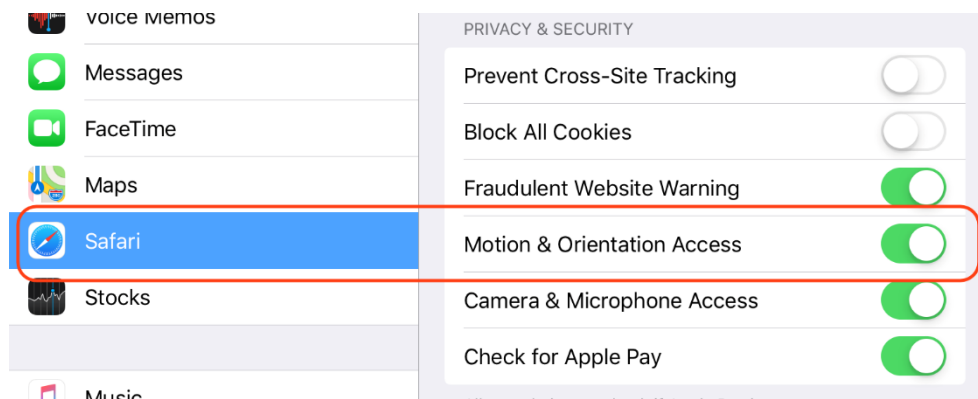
Voice Memos
Messages
FaceTime
Maps
Safari
Stocks
Music

PRIVACY & SECURITY
Prevent Cross-Site Tracking
Block All Cookies
Fraudulent Website Warning
Motion & Orientation Access
Camera & Microphone Access
Check for Apple Pay